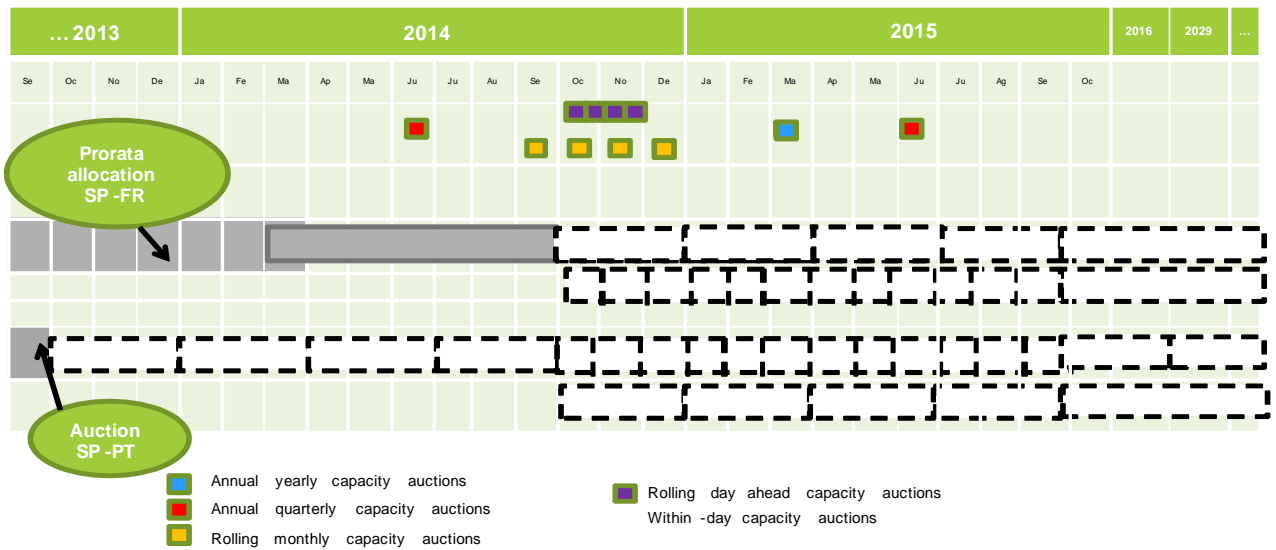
| …2013 | 2014 | 2015 | 2016 | 2029 | … |
|---|---|---|---|---|---|

Se Oc No De Ja Fe Ma Ap Ma Ju Ju Au Se Oc No De Ja Fe Ma Ap Ma Ju Ju Ag Se Oc

Prorata allocation SP -FR

Auction SP -PT

Annual yearly capacity auctions
Annual quarterly capacity auctions
Rolling monthly capacity auctions

Rolling day ahead capacity auctions
Within -day capacity auctions